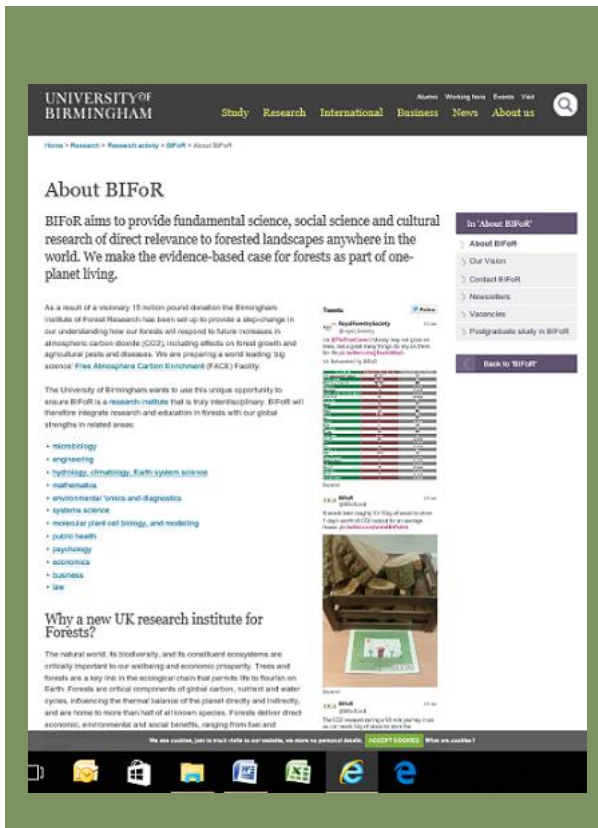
UNIVERSITY OF BIRMINGHAM

Alumni Working here Events Visit

Study Research International Business News About us

Home > Research > Research activity > BIFoR > About BIFoR

About BIFoR

BIFoR aims to provide fundamental science, social science and cultural research of direct relevance to forested landscapes anywhere in the world. We make the evidence-based case for forests as part of one-planet living.

As a result of a visionary 15 million pound donation the Birmingham Institute of Forest Research has been set up to provide a step-change in our understanding how our forests will respond to future increases in atmospheric carbon dioxide (CO2), including effects on forest growth and agricultural pests and diseases. We are preparing a world leading 'big science' Free Atmosphere Carbon Enrichment (FACE) Facility.

The University of Birmingham wants to use this unique opportunity to ensure BIFoR is a research institute that is truly interdisciplinary. BIFoR will therefore integrate research and education in forests with our global strengths in related areas:

- microbiology
- engineering
- hydrology, climatology, Earth system science
- mathematics
- environmental 'omics and diagnostics
- systems science
- molecular plant cell biology, and modelling
- public health
- psychology
- economics
- business
- law

Why a new UK research institute for Forests?

The natural world, its biodiversity, and its constituent ecosystems are critically important to our wellbeing and economic prosperity. Trees and forests are a key link in the ecological chain that permits life to flourish on Earth. Forests are critical components of global carbon, nutrient and water cycles, influencing the thermal balance of the planet directly and indirectly, and are home to more than half of all known species. Forests deliver direct economic, environmental and social benefits, ranging from fuel and

Tweets Follow

RoyalForestrySociety @royalforestry

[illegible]

BIFoR @BIFoR

It would take roughly 13-15kg of wood to store 1 day's worth of CO2 output for an average house. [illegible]

Expand

BIFoR @BIFoR

The CO2 released during a 10 mile journey in a car needs 5kg of wood to store the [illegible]

In 'About BIFoR'

About BIFoR
Our Vision
Contact BIFoR
Newsletters
Vacancies
Postgraduate study in BIFoR

Back to 'BIFoR'

We use cookies, just to track visits to our website, we store no personal details. ACCEPT COOKIES What are cookies ?